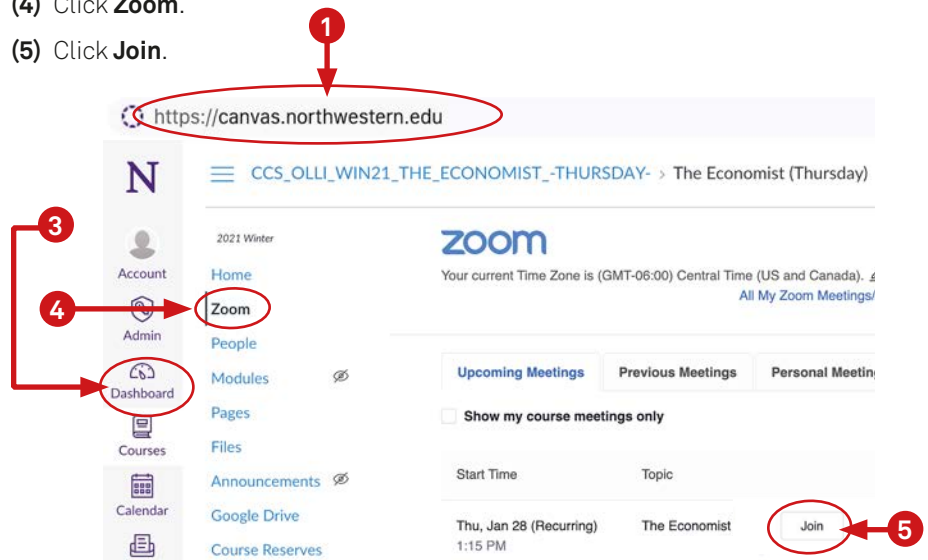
(4) Click **Zoom**.

(5) Click **Join**.

1

https://canvas.northwestern.edu

N

CCS_OLLI_WIN21_THE_ECONOMIST_-THURSDAY- > The Economist (Thursday)

3

Account

2021 Winter

Home

zoom

Your current Time Zone is (GMT-06:00) Central Time (US and Canada).

All My Zoom Meetings/

4

Admin

Zoom

People

Dashboard

Modules

Upcoming Meetings

Previous Meetings

Personal Meetin

Pages

Show my course meetings only

Courses

Files

Start Time

Topic

Announcements

Calendar

Google Drive

Thu, Jan 28 (Recurring)

1:15 PM

The Economist

Join

5

Course Reserves